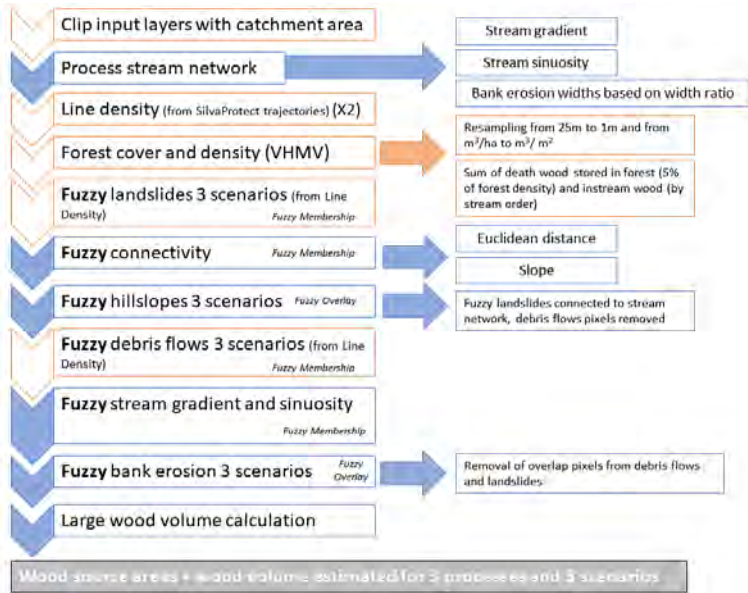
Clip input layers with catchment area

Process stream network

Stream gradient

Stream sinuosity

Bank erosion widths based on width ratio

Line density (from SilvaProtect trajectories) (X2)

Forest cover and density (VHMV)

Resampling from 25m to 1m and from $m^3/ha$ to $m^3/m^2$

Sum of death wood stored in forest (5% of forest density) and instream wood (by stream order)

Fuzzy landslides 3 scenarios (from Line Density) Fuzzy Membership

Fuzzy connectivity Fuzzy Membership

Euclidean distance

Slope

Fuzzy hillslopes 3 scenarios Fuzzy Overlay

Fuzzy landslides connected to stream network, debris flows pixels removed

Fuzzy debris flows 3 scenarios (from Line Density) Fuzzy Membership

Fuzzy stream gradient and sinuosity Fuzzy Membership

Fuzzy bank erosion 3 scenarios Fuzzy Overlay

Removal of overlap pixels from debris flows and landslides

Large wood volume calculation

Wood source areas + wood volume estimated for 3 processes and 3 scenarios